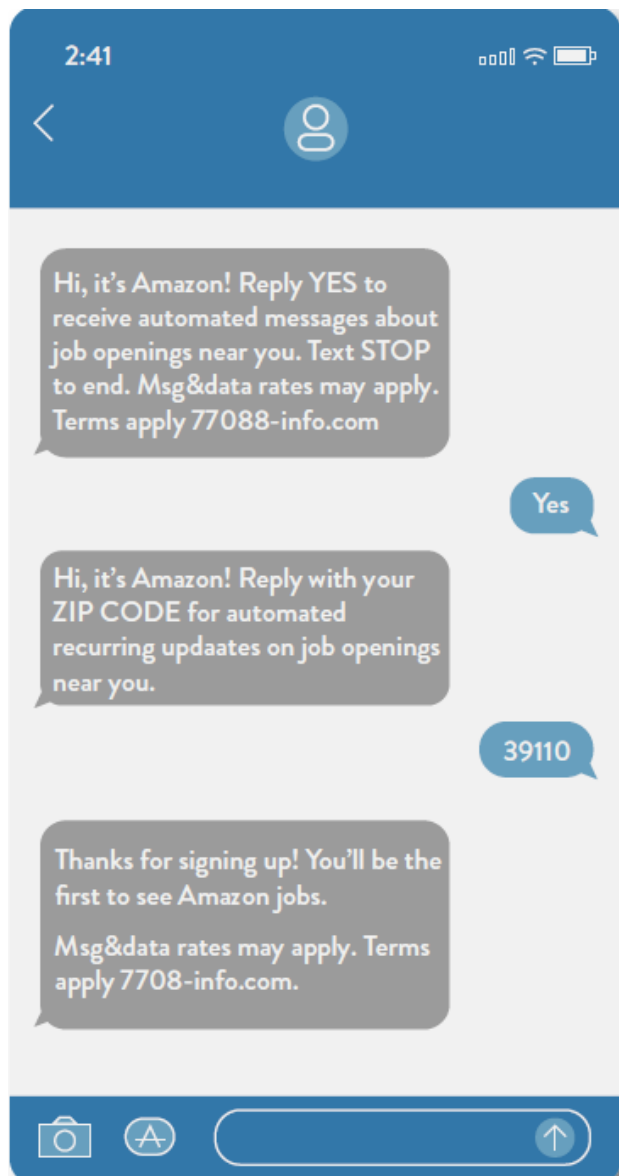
2:41

Hi, it's Amazon! Reply YES to receive automated messages about job openings near you. Text STOP to end. Msg&data rates may apply. Terms apply 77088-info.com

Yes

Hi, it's Amazon! Reply with your ZIP CODE for automated recurring updaates on job openings near you.

39110

Thanks for signing up! You'll be the first to see Amazon jobs.

Msg&data rates may apply. Terms apply 7708-info.com.